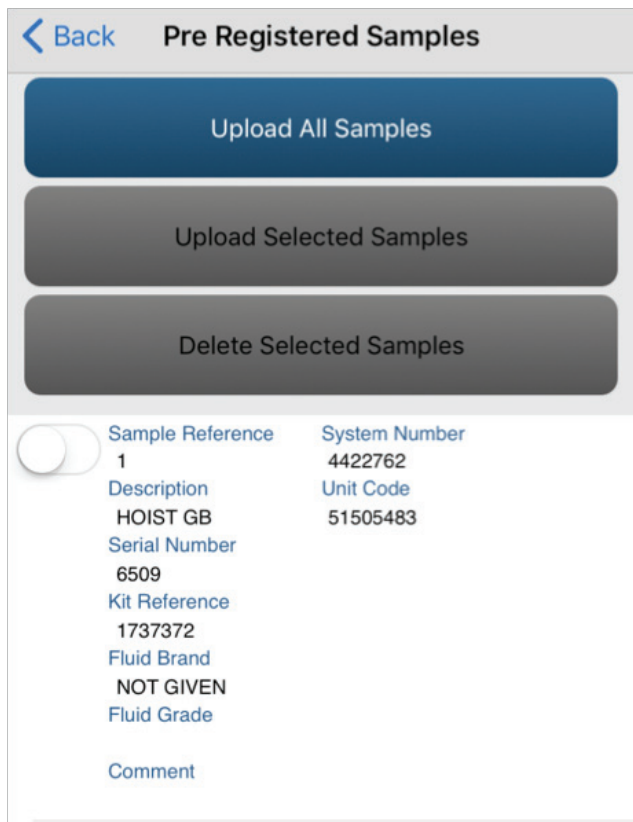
< Back Pre Registered Samples

Upload All Samples

Upload Selected Samples

Delete Selected Samples

Sample Reference
1
Description
HOIST GB
Serial Number
6509
Kit Reference
1737372
Fluid Brand
NOT GIVEN
Fluid Grade

Comment

System Number
4422762
Unit Code
51505483